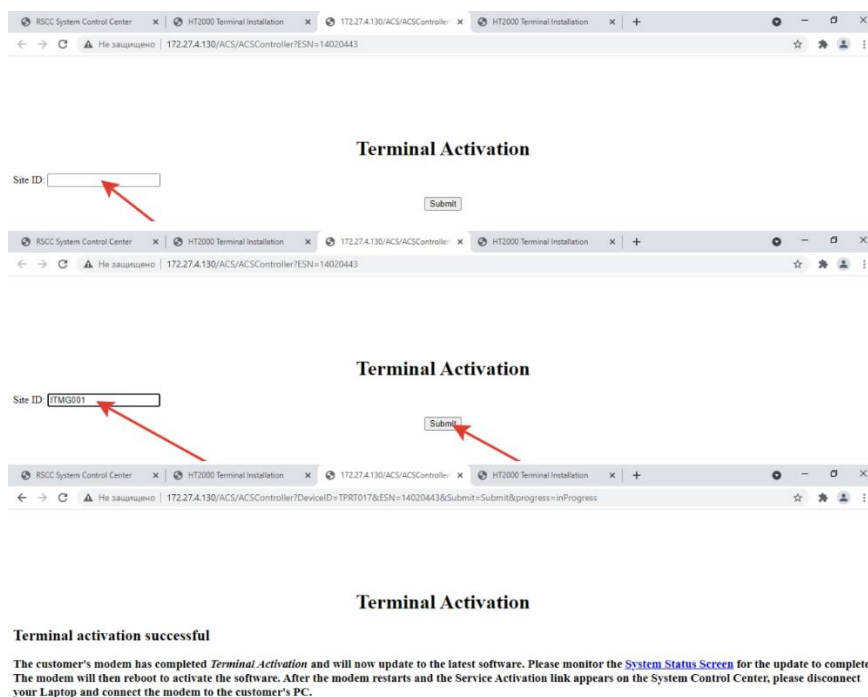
RSCC System Control Center × HT2000 Terminal Installation × 172.27.4.130/ACS/ACSController × HT2000 Terminal Installation × +

Не защищено | 172.27.4.130/ACS/ACSController?ESN=14020443

Terminal Activation

Site ID:

Submit

RSCC System Control Center × HT2000 Terminal Installation × 172.27.4.130/ACS/ACSController × HT2000 Terminal Installation × +

Не защищено | 172.27.4.130/ACS/ACSController?ESN=14020443

Terminal Activation

Site ID: ITMG001

Submit

RSCC System Control Center × HT2000 Terminal Installation × 172.27.4.130/ACS/ACSController × HT2000 Terminal Installation × +

Не защищено | 172.27.4.130/ACS/ACSController?DeviceID=TPRT017&ESN=14020443&Submit=Submit&progress=inProgress

Terminal Activation

Terminal activation successful

The customer's modem has completed *Terminal Activation* and will now update to the latest software. Please monitor the System Status Screen for the update to complete. The modem will then reboot to activate the software. After the modem restarts and the Service Activation link appears on the System Control Center, please disconnect your Laptop and connect the modem to the customer's PC.